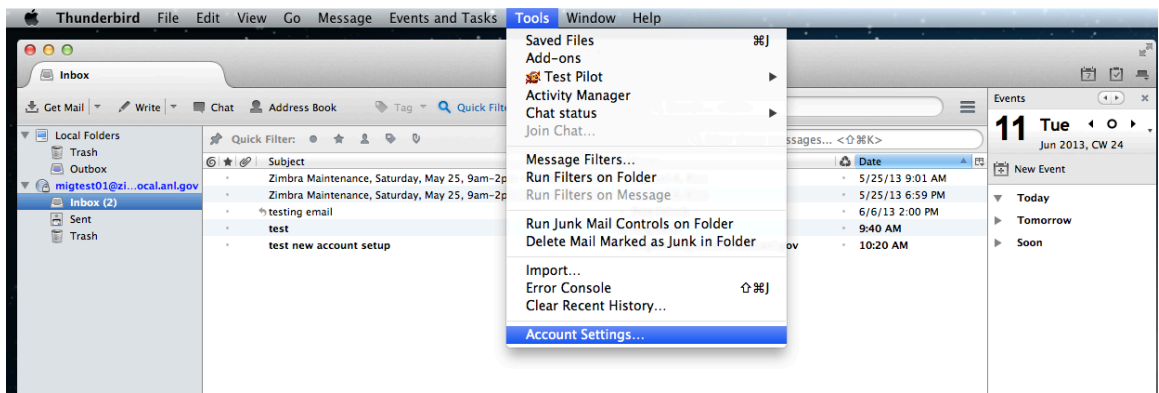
Thunderbird File Edit View Go Message Events and Tasks Tools Window Help

Inbox

Get Mail Write Chat Address Book Tag Quick Filt

Local Folders
Trash
Outbox
migtest01@zi...ocal.anl.gov
Inbox (2)
Sent
Trash

Quick Filter:

Subject
Zimbra Maintenance, Saturday, May 25, 9am-2p
Zimbra Maintenance, Saturday, May 25, 9am-2p
testing email
test
test new account setup

Saved Files ⌘J
Add-ons
Test Pilot
Activity Manager
Chat status
Join Chat...

Message Filters...
Run Filters on Folder
Run Filters on Message

Run Junk Mail Controls on Folder
Delete Mail Marked as Junk in Folder

Import...
Error Console ⇧⌘J
Clear Recent History...

Account Settings...

ssages... <⇧⌘K>

Date
5/25/13 9:01 AM
5/25/13 6:59 PM
6/6/13 2:00 PM
9:40 AM
10:20 AM

Events
11 Tue
Jun 2013, CW 24
New Event
Today
Tomorrow
Soon